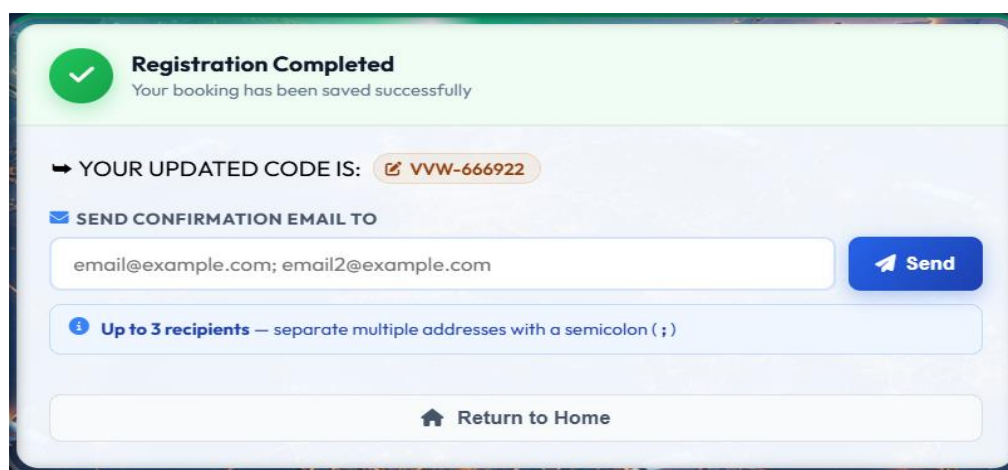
Registration Completed
Your booking has been saved successfully

➡ YOUR UPDATED CODE IS: VVW-666922

SEND CONFIRMATION EMAIL TO

email@example.com; email2@example.com

Send

Up to 3 recipients — separate multiple addresses with a semicolon ( ; )

Return to Home